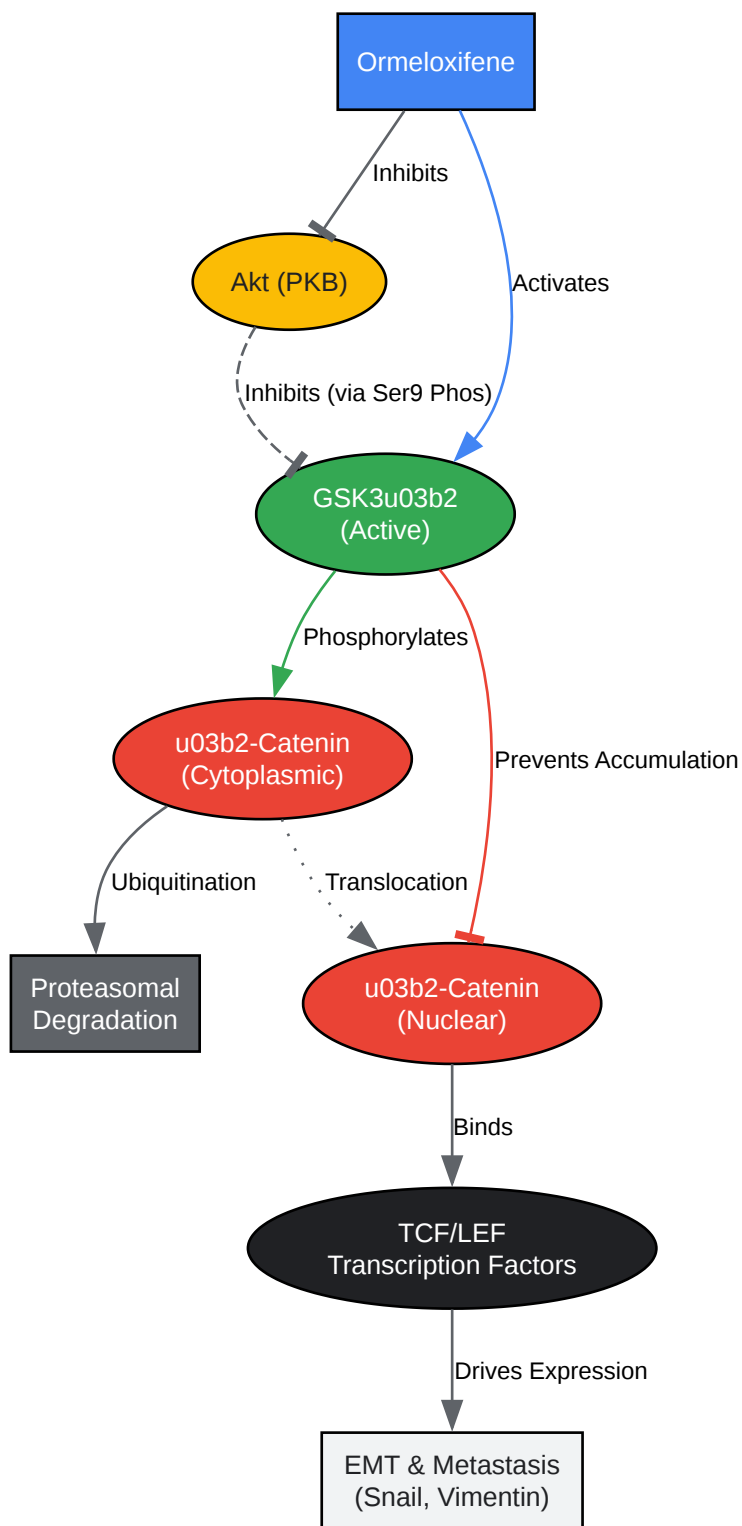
Ormeloxifene

Inhibits

Activates

Akt (PKB)

Inhibits (via Ser9 Phos)

GSK3u03b2
(Active)

Phosphorylates

Prevents Accumulation

u03b2-Catenin
(Cytoplasmic)

Ubiquitination

Translocation

Proteasomal
Degradation

u03b2-Catenin
(Nuclear)

Binds

TCF/LEF
Transcription Factors

Drives Expression

EMT & Metastasis
(Snail, Vimentin)